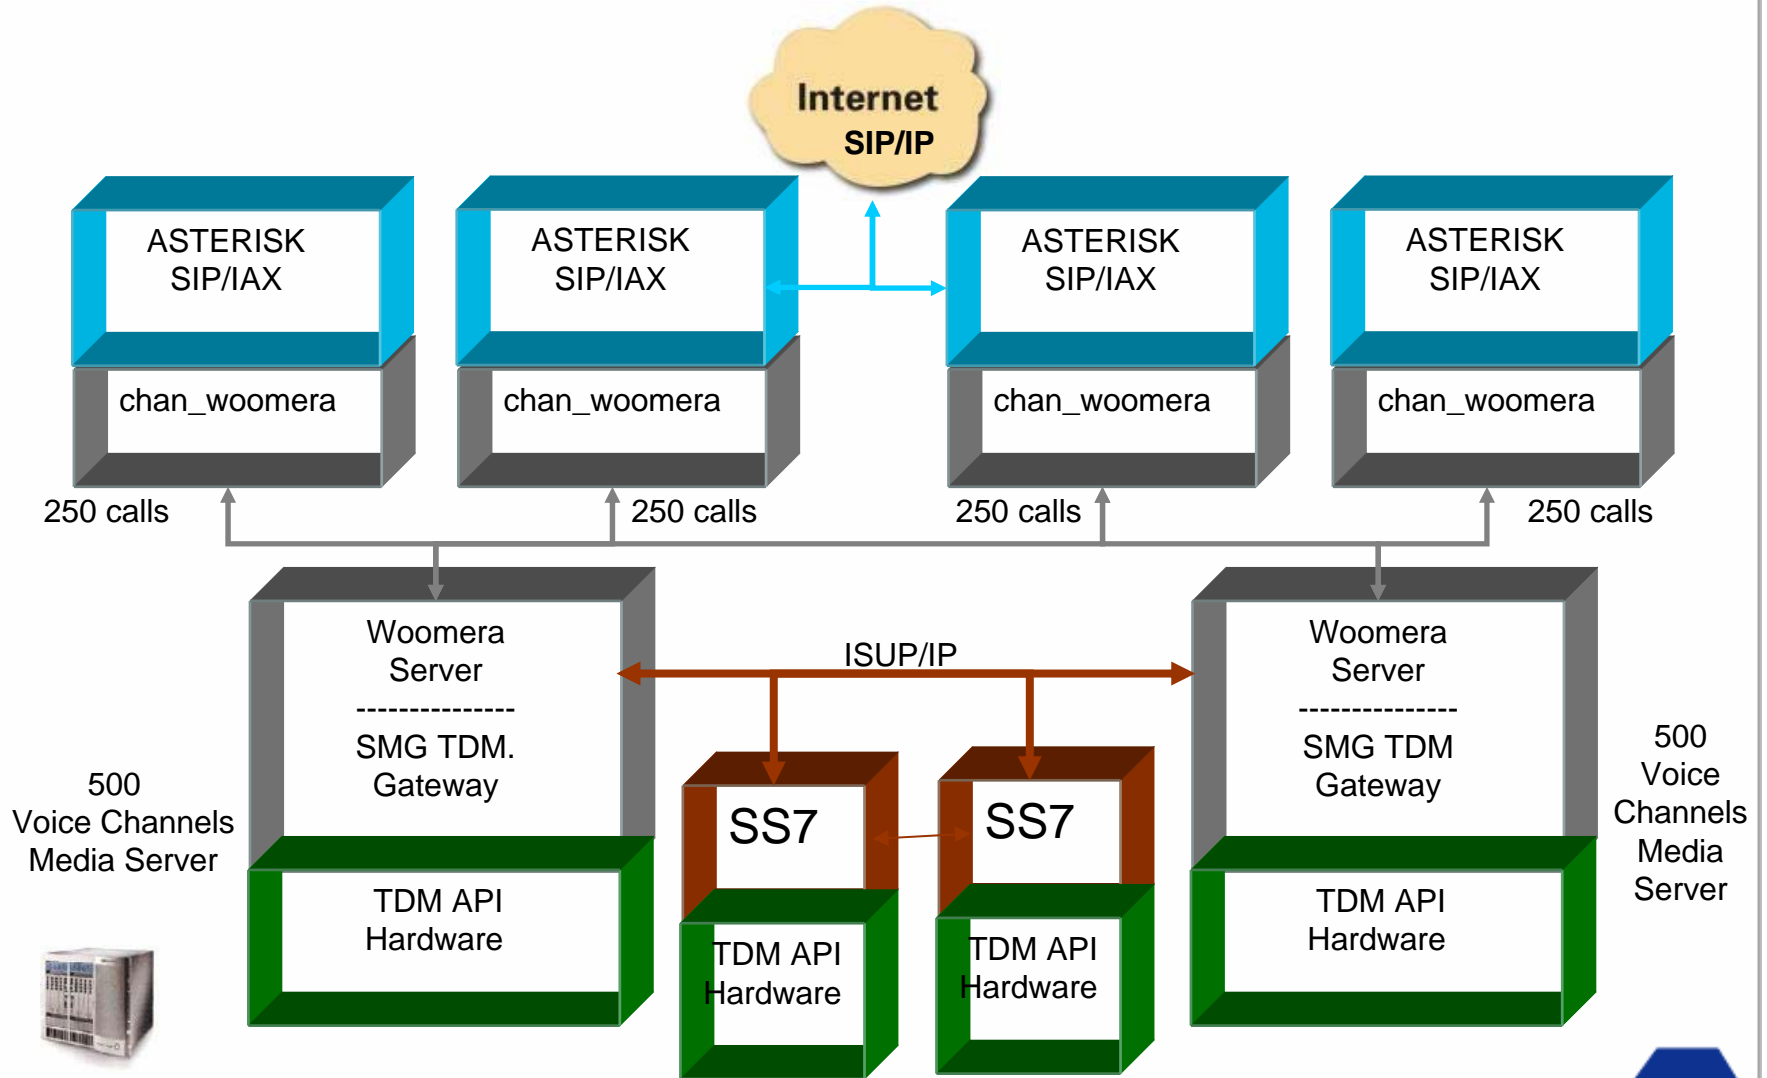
Internet
SIP/IP

ASTERISK
SIP/IAX

chan_woomera

ASTERISK
SIP/IAX

chan_woomera

ASTERISK
SIP/IAX

chan_woomera

ASTERISK
SIP/IAX

chan_woomera

250 calls

250 calls

250 calls

250 calls

Woomera
Server
---------------
SMG TDM.
Gateway

TDM API
Hardware

ISUP/IP

SS7

TDM API
Hardware

SS7

TDM API
Hardware

Woomera
Server
---------------
SMG TDM
Gateway

TDM API
Hardware

500
Voice Channels
Media Server

500
Voice
Channels
Media
Server